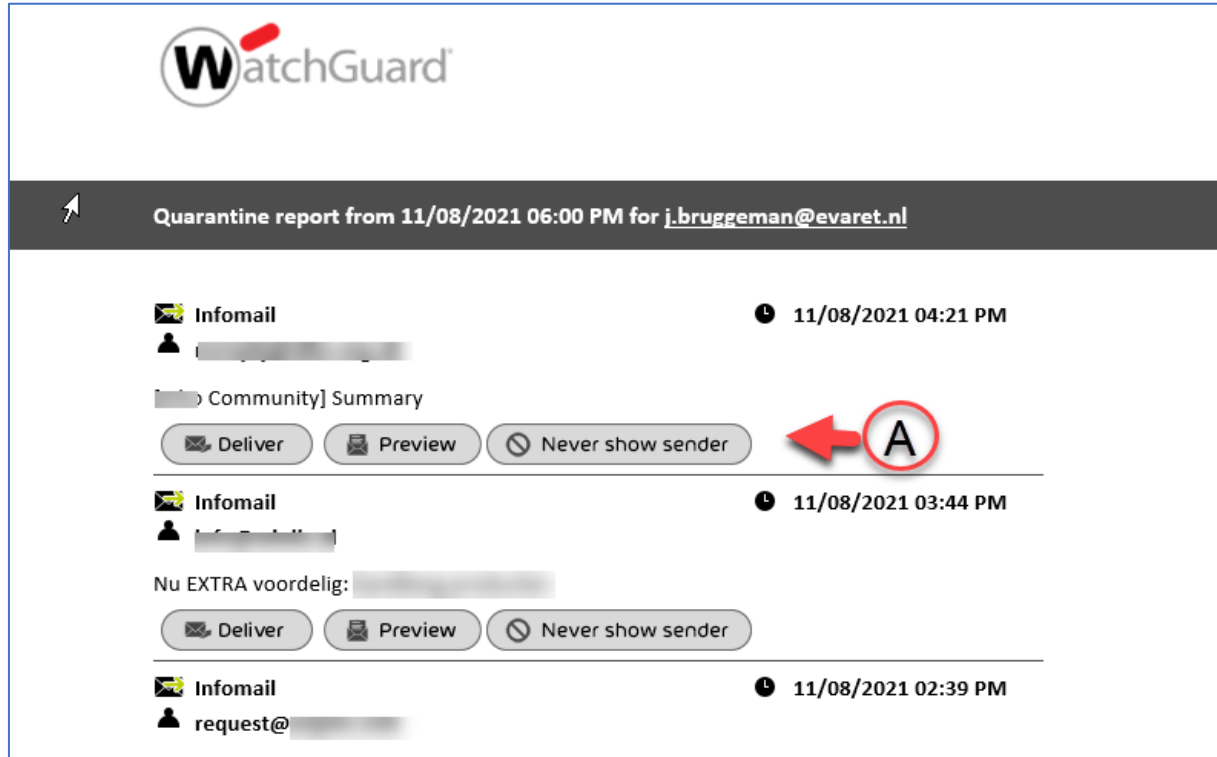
WatchGuard

Quarantine report from 11/08/2021 06:00 PM for j.bruggeman@evaret.nl

Infomail
11/08/2021 04:21 PM
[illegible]

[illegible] Community] Summary

Deliver
Preview
Never show sender

A

Infomail
11/08/2021 03:44 PM
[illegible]

Nu EXTRA voordelig: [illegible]

Deliver
Preview
Never show sender

Infomail
11/08/2021 02:39 PM
request@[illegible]